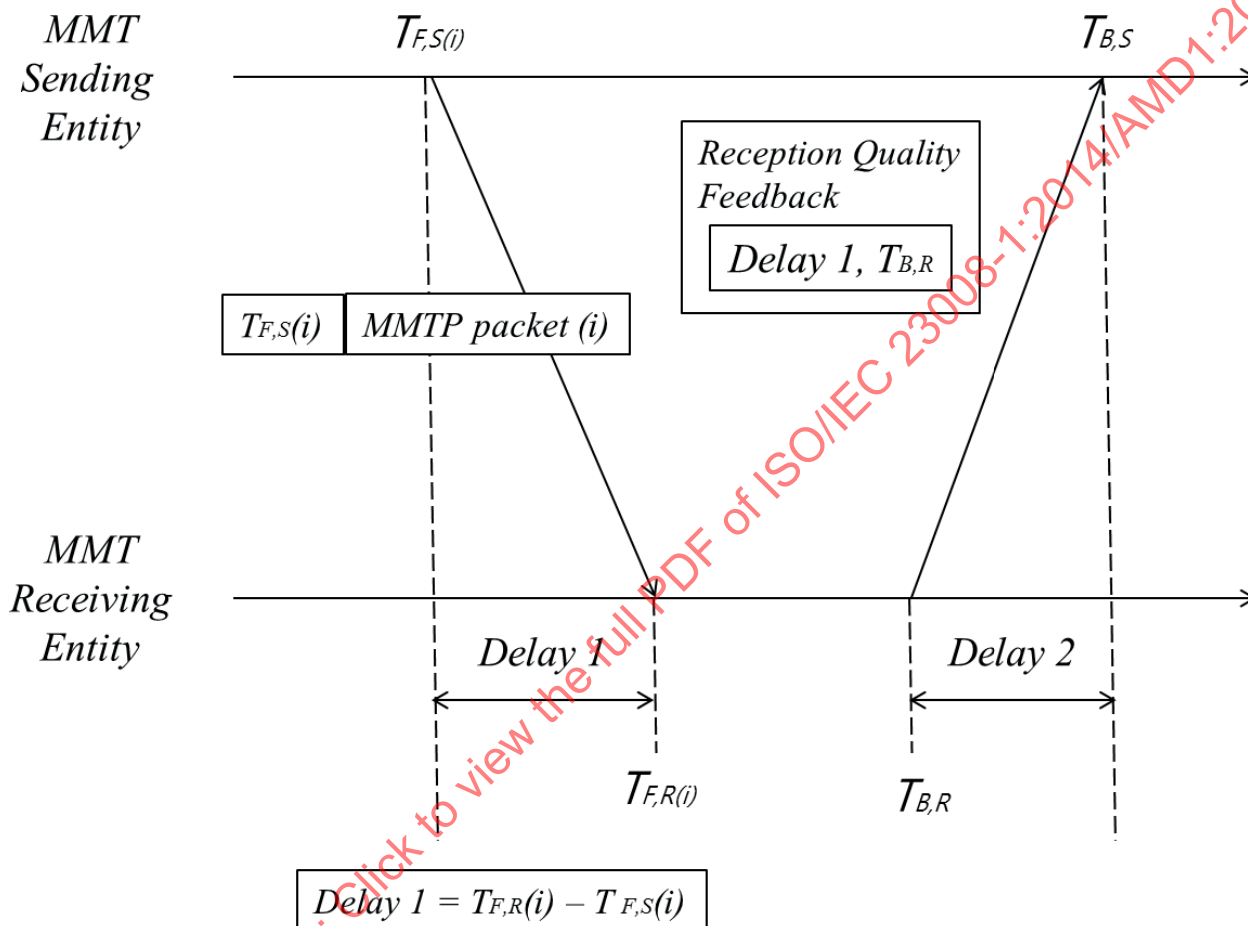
MMT Sending Entity

$T_{F,S(i)}$

$T_{B,S}$

Reception Quality Feedback

Delay 1, $T_{B,R}$

$T_{F,S}(i)$

MMTP packet (i)

MMT Receiving Entity

Delay 1

Delay 2

$T_{F,R(i)}$

$T_{B,R}$

Delay 1 = $T_{F,R}(i) - T_{F,S}(i)$

Click to view the full PDF of ISO/IEC 23008-1:2014/AMD1:20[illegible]